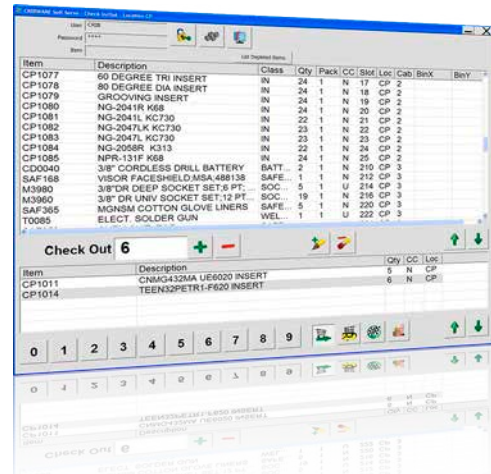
CRIBMASTER Soft Items - Check In/Out - Location: CP

User CKB

Password ****

Item

List Depleted Items

| Item | Description | Class | Qty | Pack | CC | Slot | Loc | Cab | BinX | BinY |
|---|---|---|---|---|---|---|---|---|---|---|
| CP1077 | 60 DEGREE TRI INSERT | IN | 24 | 1 | N | 17 | CP | 2 | | |
| CP1078 | 80 DEGREE DIA INSERT | IN | 24 | 1 | N | 18 | CP | 2 | | |
| CP1079 | GROOVING INSERT | IN | 24 | 1 | N | 19 | CP | 2 | | |
| CP1080 | NG-2041R K68 | IN | 24 | 1 | N | 20 | CP | 2 | | |
| CP1081 | NG-2041L KC730 | IN | 22 | 1 | N | 21 | CP | 2 | | |
| CP1082 | NG-2047LK KC730 | IN | 23 | 1 | N | 22 | CP | 2 | | |
| CP1083 | NG-2047L KC730 | IN | 23 | 1 | N | 23 | CP | 2 | | |
| CP1084 | NG-2058R K313 | IN | 24 | 1 | N | 24 | CP | 2 | | |
| CP1085 | NPR-131F K68 | IN | 24 | 1 | N | 25 | CP | 2 | | |
| CD0040 | 3/8" CORDLESS DRILL BATTERY | BATT... | 2 | 1 | N | 210 | CP | 3 | | |
| SAF168 | VISOR FACESHIELD;MSA;488138 | SAFE... | 1 | 1 | N | 212 | CP | 3 | | |
| M3980 | 3/8"DR DEEP SOCKET SET;6 PT; | SOC... | 5 | 1 | U | 214 | CP | 3 | | |
| M3960 | 3/8" DR UNIV SOCKET SET;12 PT... | SOC... | 19 | 1 | N | 216 | CP | 3 | | |
| SAF365 | MGNSM COTTON GLOVE LINERS | SAFE... | 5 | 1 | N | 220 | CP | 3 | | |
| T0085 | ELECT. SOLDER GUN | WEL... | 1 | 1 | U | 222 | CP | 3 | | |

Check Out 6

| Item | Description | Qty | CC | Loc |
|---|---|---|---|---|
| CP1011 | CNMG432MA UE6020 INSERT | 5 | N | CP |
| CP1014 | TEEN32PETR1-F620 INSERT | 6 | N | CP |

0 1 2 3 4 5 6 7 8 9